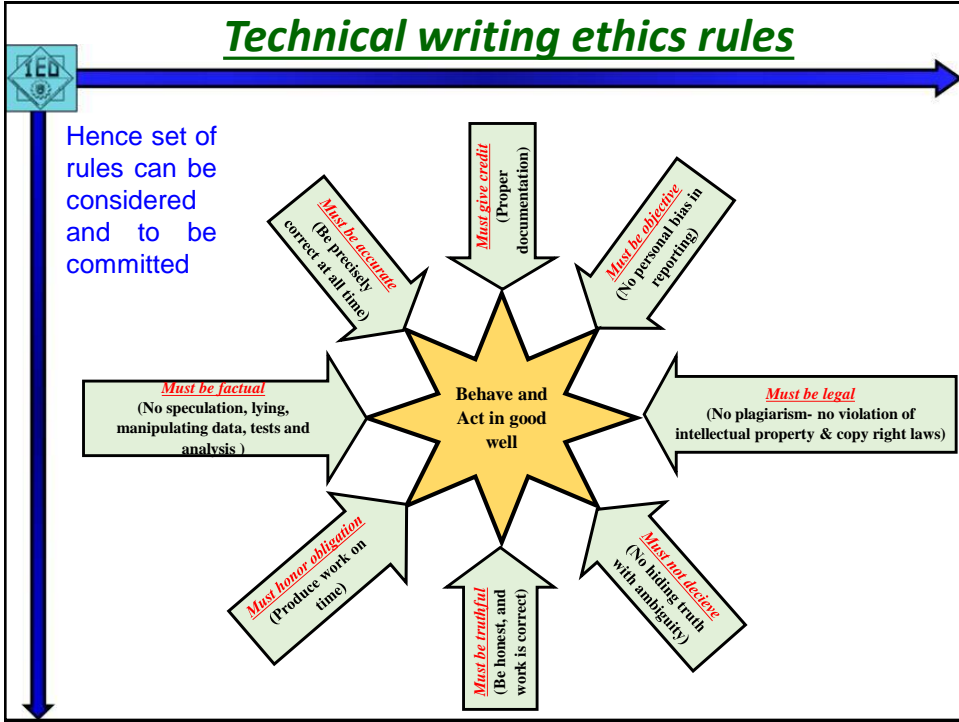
Technical writing ethics rules

IED

Hence set of rules can be considered and to be committed

Must give credit
(Proper documentation)

Must be accurate
(Be precisely correct at all time)

Must be objective
(No personal bias in reporting)

Must be factual
(No speculation, lying, manipulating data, tests and analysis )

Behave and Act in good well

Must be legal
(No plagiarism- no violation of intellectual property & copy right laws)

Must honor obligation
(Produce work on time)

Must be truthful
(Be honest, and work is correct)

Must not decieve
(No hiding truth with ambiguity)